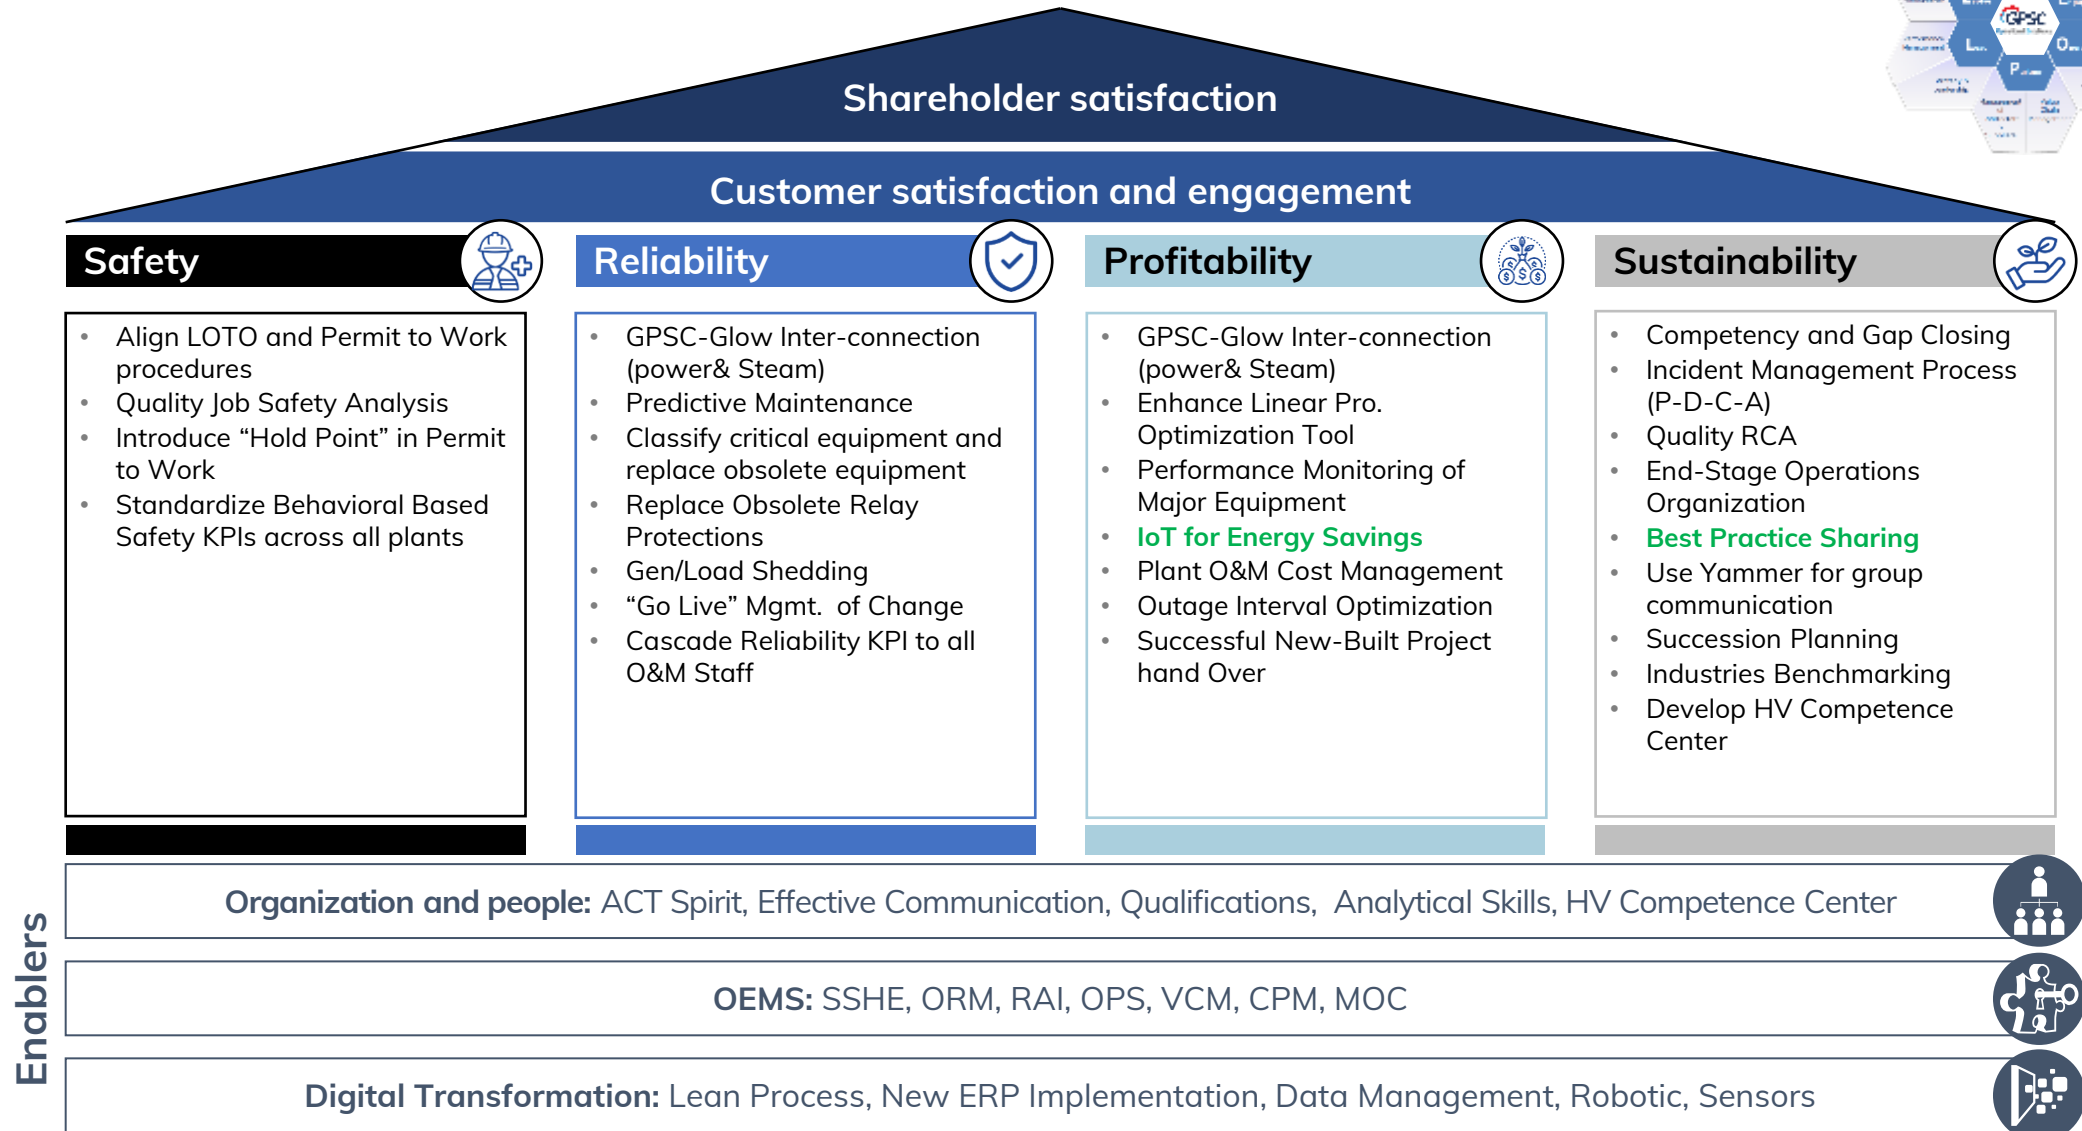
Shareholder satisfaction

Customer satisfaction and engagement

Safety

- Align LOTO and Permit to Work procedures
- Quality Job Safety Analysis
- Introduce “Hold Point” in Permit to Work
- Standardize Behavioral Based Safety KPIs across all plants

Reliability

- GPSC-Glow Inter-connection (power& Steam)
- Predictive Maintenance
- Classify critical equipment and replace obsolete equipment
- Replace Obsolete Relay Protections
- Gen/Load Shedding
- “Go Live” Mgmt. of Change
- Cascade Reliability KPI to all O&M Staff

Profitability

- GPSC-Glow Inter-connection (power& Steam)
- Enhance Linear Pro. Optimization Tool
- Performance Monitoring of Major Equipment
- IoT for Energy Savings
- Plant O&M Cost Management
- Outage Interval Optimization
- Successful New-Built Project hand Over

Sustainability

- Competency and Gap Closing
- Incident Management Process (P-D-C-A)
- Quality RCA
- End-Stage Operations Organization
- Best Practice Sharing
- Use Yammer for group communication
- Succession Planning
- Industries Benchmarking
- Develop HV Competence Center

Enablers

Organization and people: ACT Spirit, Effective Communication, Qualifications, Analytical Skills, HV Competence Center

OEMS: SSHE, ORM, RAI, OPS, VCM, CPM, MOC

Digital Transformation: Lean Process, New ERP Implementation, Data Management, Robotic, Sensors